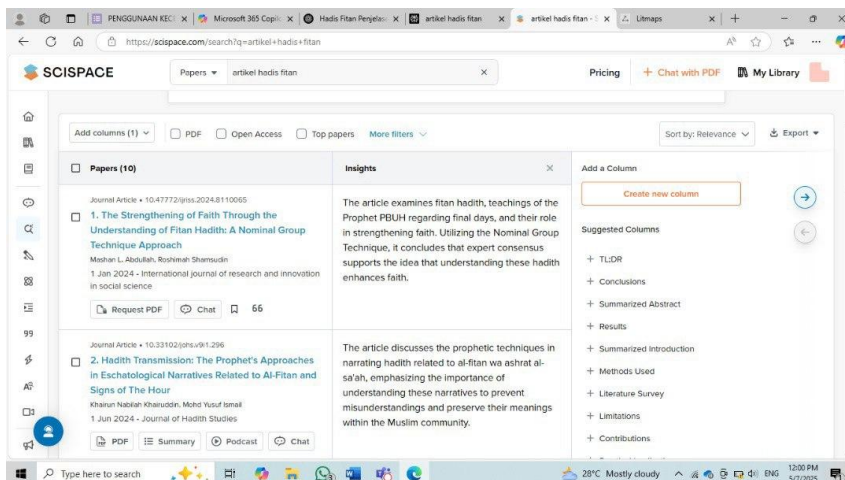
PENGGUNAAN KEC | Microsoft 365 Copil | Hadis Fitan Penjelas | artikel hadis fitan | artikel hadis fitan - S | Litmaps

https://scispace.com/search?q=artikel+hadis+fitan

SCISPACE

Papers ▾ artikel hadis fitan ×

Pricing + Chat with PDF My Library

Add columns (1) ▾ PDF Open Access Top papers More filters

Sort by: Relevance ▾ Export ▾

Papers (10)

Insights ×

Add a Column

Create new column

Journal Article • 10.47772/ijriss.2024.8110065

1. The Strengthening of Faith Through the Understanding of Fitan Hadith: A Nominal Group Technique Approach

Mashan L. Abdullah, Roshimah Shamsudin

1 Jan 2024 - International journal of research and innovation in social science

Request PDF Chat 66

The article examines fitan hadith, teachings of the Prophet PBUH regarding final days, and their role in strengthening faith. Utilizing the Nominal Group Technique, it concludes that expert consensus supports the idea that understanding these hadith enhances faith.

Suggested Columns

+ TL;DR

+ Conclusions

+ Summarized Abstract

+ Results

+ Summarized Introduction

+ Methods Used

+ Literature Survey

+ Limitations

+ Contributions

Journal Article • 10.33102/johs.v9i1.296

2. Hadith Transmission: The Prophet's Approaches in Eschatological Narratives Related to Al-Fitan and Signs of The Hour

Khairun Nabilah Khairuddin, Mohd Yusuf Ismail

1 Jun 2024 - Journal of Hadith Studies

PDF Summary Podcast Chat

The article discusses the prophetic techniques in narrating hadith related to al-fitan wa ashrat al-sa'ah, emphasizing the importance of understanding these narratives to prevent misunderstandings and preserve their meanings within the Muslim community.

Type here to search

28°C Mostly cloudy ENG 12:00 PM 5/7/2025